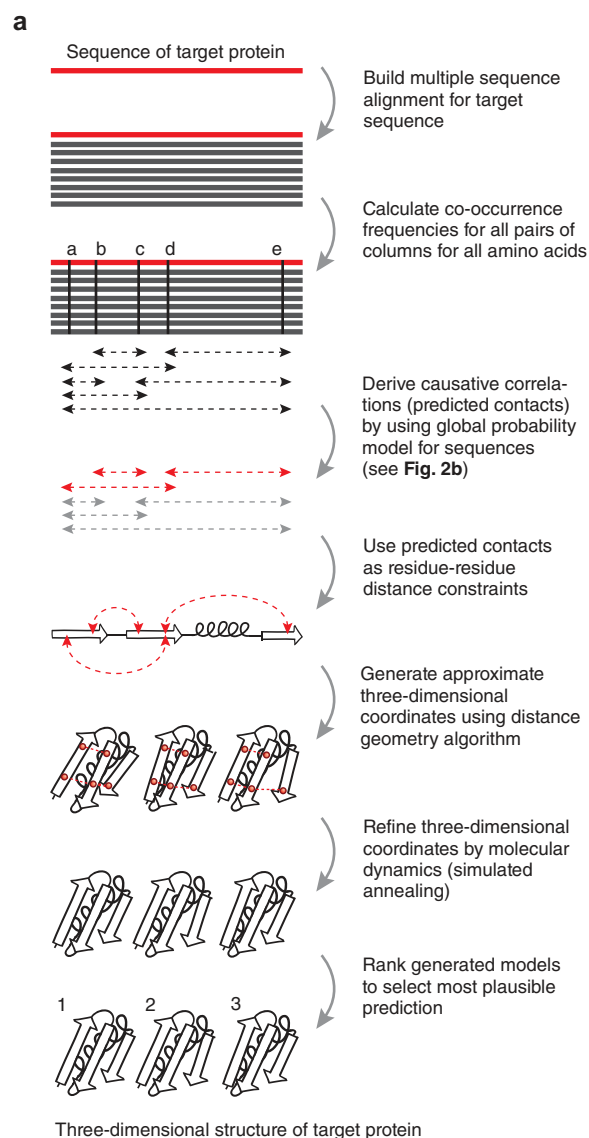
a

Sequence of target protein

Build multiple sequence alignment for target sequence

Calculate co-occurrence frequencies for all pairs of columns for all amino acids

a b c d e

Derive causative correlations (predicted contacts) by using global probability model for sequences (see **Fig. 2b**)

Use predicted contacts as residue-residue distance constraints

Generate approximate three-dimensional coordinates using distance geometry algorithm

Refine three-dimensional coordinates by molecular dynamics (simulated annealing)

Rank generated models to select most plausible prediction

1 2 3

Three-dimensional structure of target protein